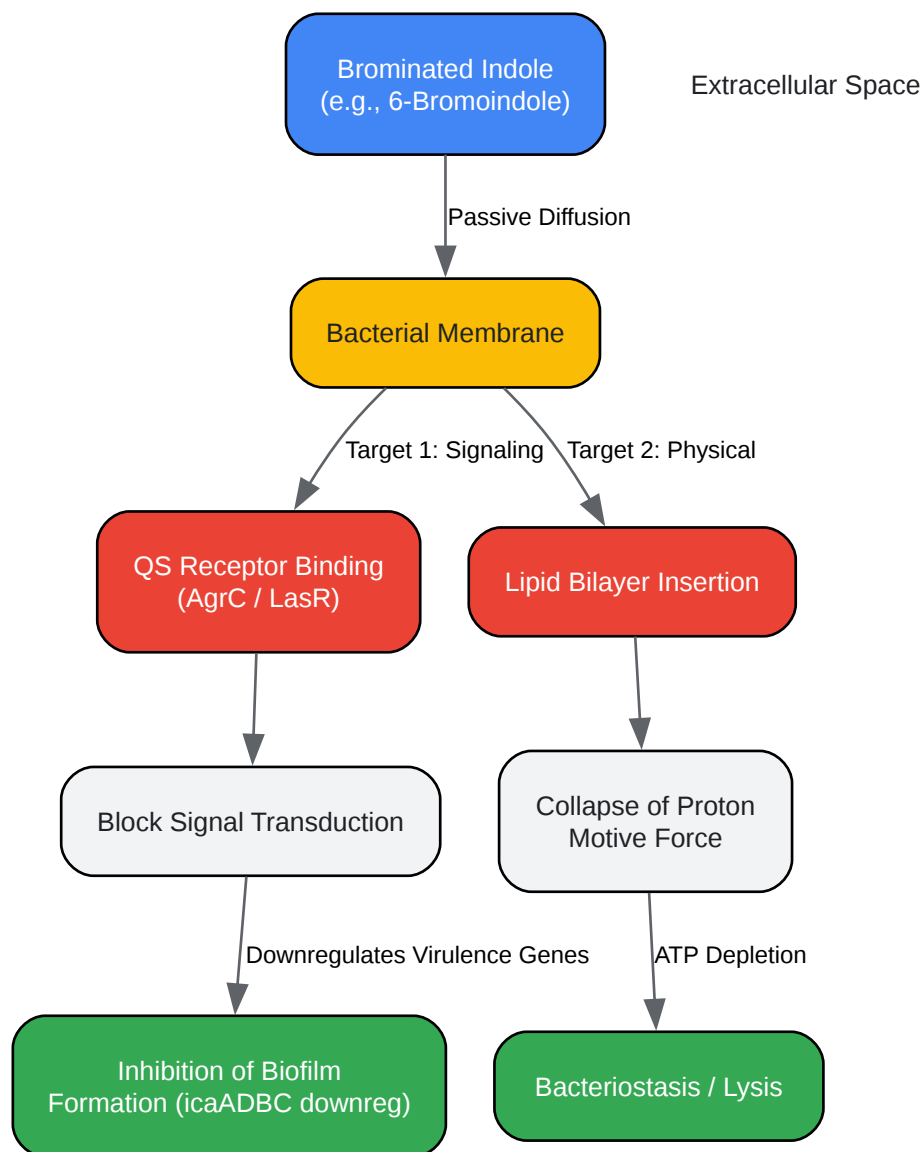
Brominated Indole
(e.g., 6-Bromoindole)

Extracellular Space

Passive Diffusion

Bacterial Membrane

Target 1: Signaling

Target 2: Physical

QS Receptor Binding
(AgrC / LasR)

Lipid Bilayer Insertion

Block Signal Transduction

Collapse of Proton
Motive Force

Downregulates Virulence Genes

ATP Depletion

Inhibition of Biofilm
Formation (icaADBC downreg)

Bacteriostasis / Lysis